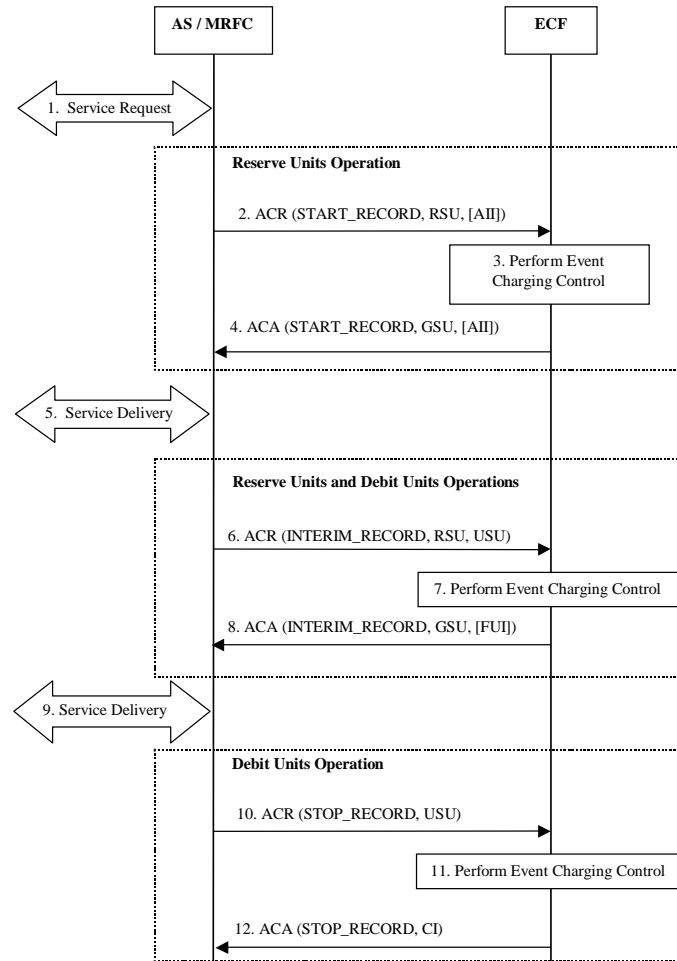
AS / MRFC

ECF

1. Service Request

Reserve Units Operation

2. ACR (START_RECORD, RSU, [AII])

3. Perform Event Charging Control

4. ACA (START_RECORD, GSU, [AII])

5. Service Delivery

Reserve Units and Debit Units Operations

6. ACR (INTERIM_RECORD, RSU, USU)

7. Perform Event Charging Control

8. ACA (INTERIM_RECORD, GSU, [FUI])

9. Service Delivery

Debit Units Operation

10. ACR (STOP_RECORD, USU)

11. Perform Event Charging Control

12. ACA (STOP_RECORD, CI)